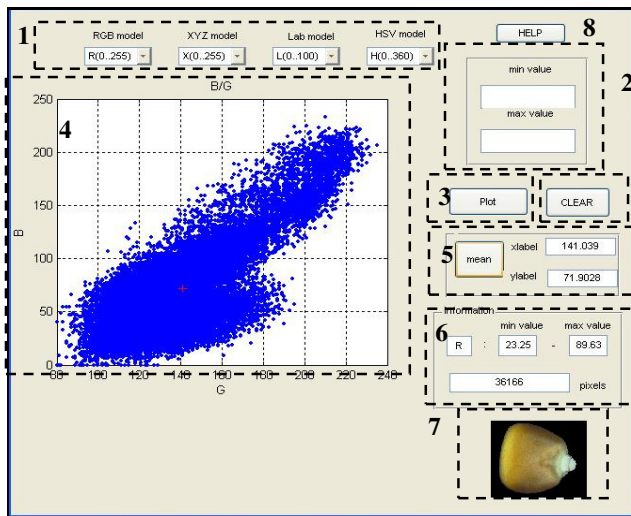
1
RGB model
R(0..255)
XYZ model
X(0..255)
Lab model
L(0..100)
HSV model
H(0..360)

HELP
8

B/G
4
250
200
150
100
50
0
B
80
100
120
140
160
180
200
220
240
G

2
min value
max value

3
Plot
CLEAR

5
mean
xlabel
141.039
ylabel
71.9028

Information
6
min value
max value
R
:
23.25
-
89.63
36166
pixels

7